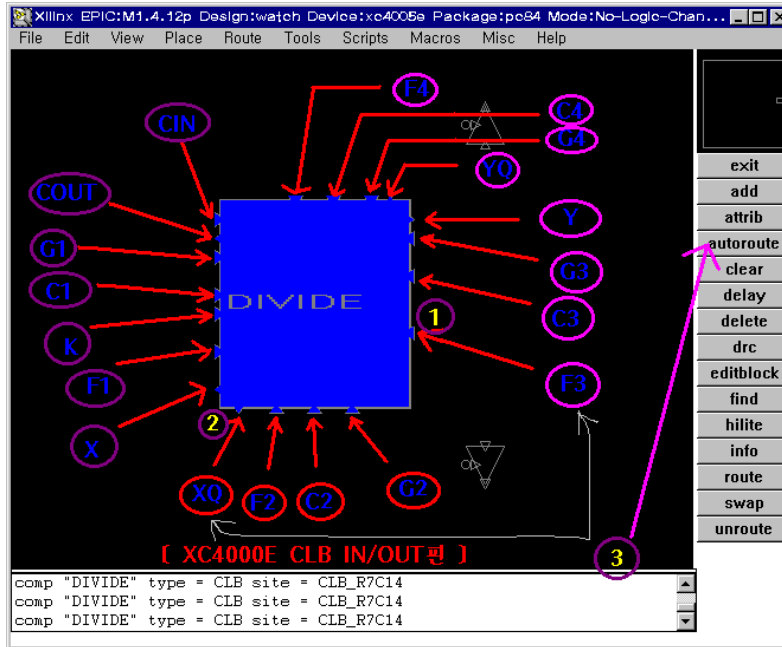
Xilinx EPIC:M1.4.12p Design:watch Device:xc4005e Package:pc84 Mode:No-Logic-Chan...

File Edit View Place Route Tools Scripts Macros Misc Help

F4
C4
G4
YQ
CIN
COUT
Y
G1
G3
C1
DIVIDE
C3
1
K
F1
F3
2
X
XQ
F2
C2
G2
[ XC4000E CLB IN/OUT핀 ]
3

exit
add
attrib
autoroute
clear
delay
delete
drc
editblock
find
hilite
info
route
swap
unroute

comp "DIVIDE" type = CLB site = CLB_R7C14
comp "DIVIDE" type = CLB site = CLB_R7C14
comp "DIVIDE" type = CLB site = CLB_R7C14